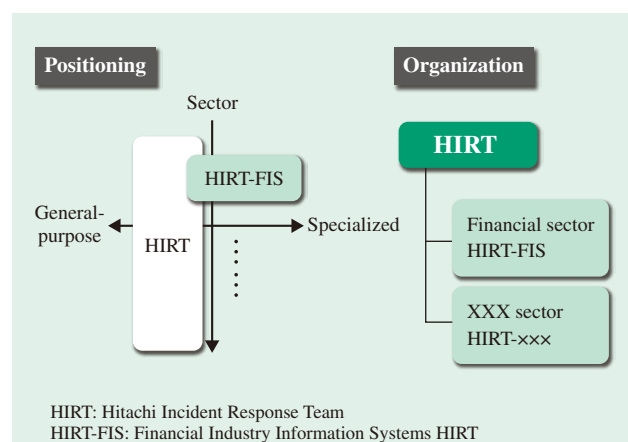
Positioning

Sector

HIRT-FIS

General-purpose

HIRT

Specialized

Organization

HIRT

Financial sector HIRT-FIS

XXX sector HIRT-×××

HIRT: Hitachi Incident Response Team
HIRT-FIS: Financial Industry Information Systems HIRT